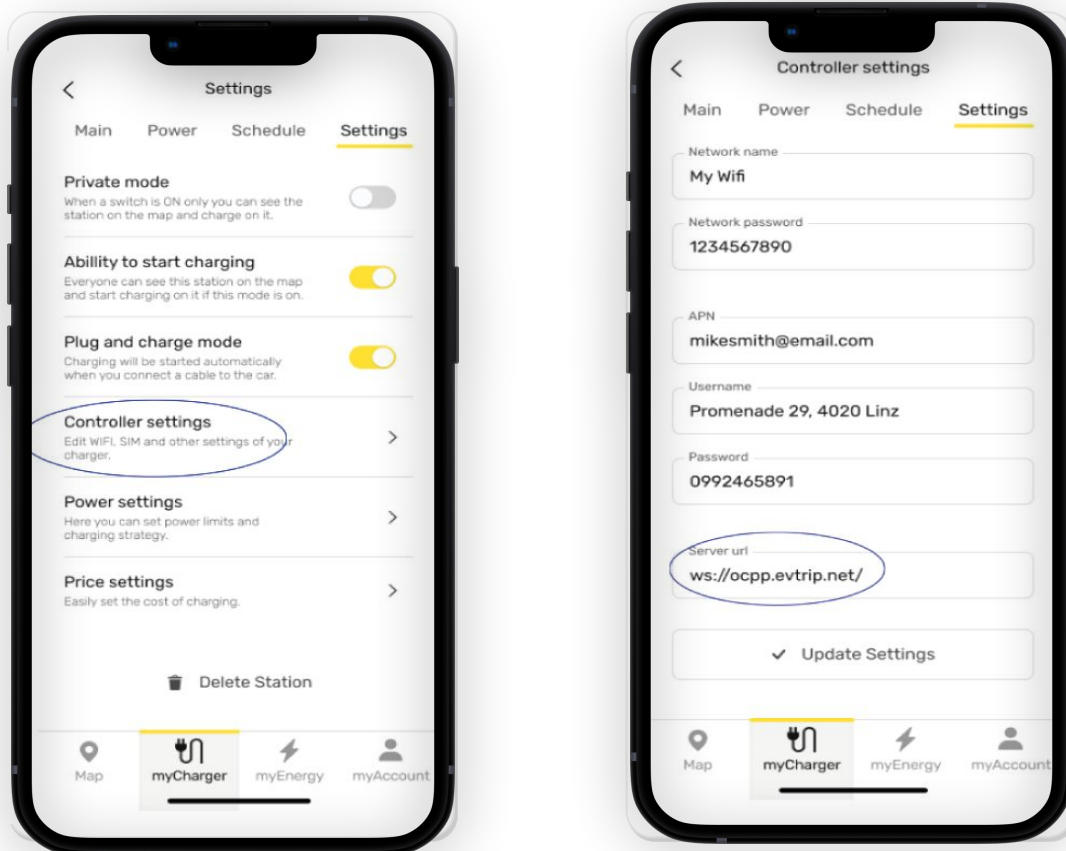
<

Settings

Main Power Schedule Settings

Private mode
When a switch is ON only you can see the station on the map and charge on it.

Abillity to start charging
Everyone can see this station on the map and start charging on it if this mode is on.

Plug and charge mode
Charging will be started automatically when you connect a cable to the car.

Controller settings
Edit WIFI, SIM and other settings of your charger.
>

Power settings
Here you can set power limits and charging strategy.
>

Price settings
Easily set the cost of charging.
>

Delete Station

Map myCharger myEnergy myAccount

<

Controller settings

Main Power Schedule Settings

Network name
My Wifi

Network password
1234567890

APN
mikesmith@email.com

Username
Promenade 29, 4020 Linz

Password
0992465891

Server url
ws://ocpp.evtrip.net/

✓ Update Settings

Map myCharger myEnergy myAccount